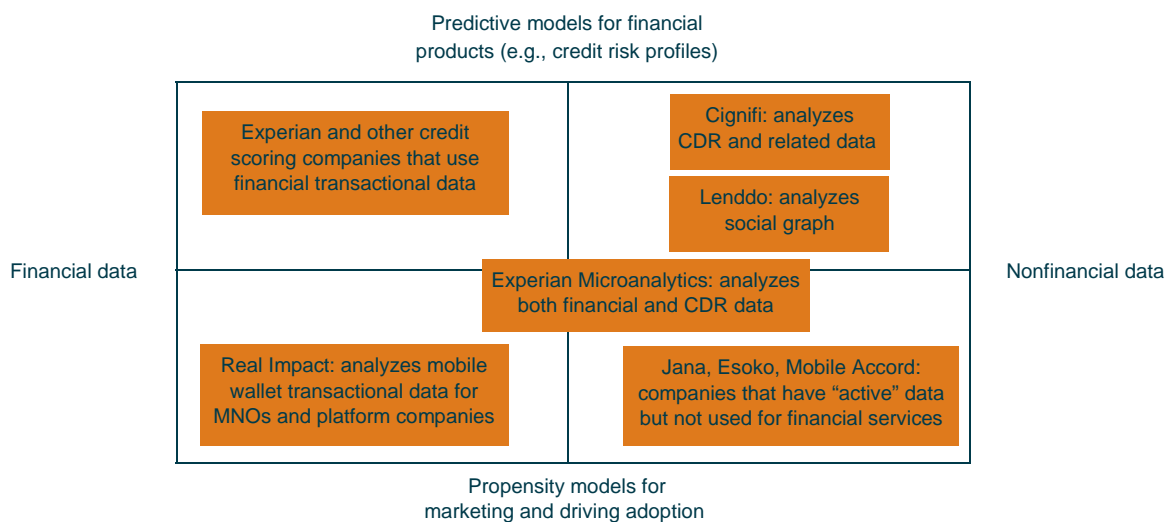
Predictive models for financial products (e.g., credit risk profiles)

Experian and other credit scoring companies that use financial transactional data

Cignifi: analyzes CDR and related data

Lenddo: analyzes social graph

Financial data

Experian Microanalytics: analyzes both financial and CDR data

Nonfinancial data

Real Impact: analyzes mobile wallet transactional data for MNOs and platform companies

Jana, Esoko, Mobile Accord: companies that have “active” data but not used for financial services

Propensity models for marketing and driving adoption